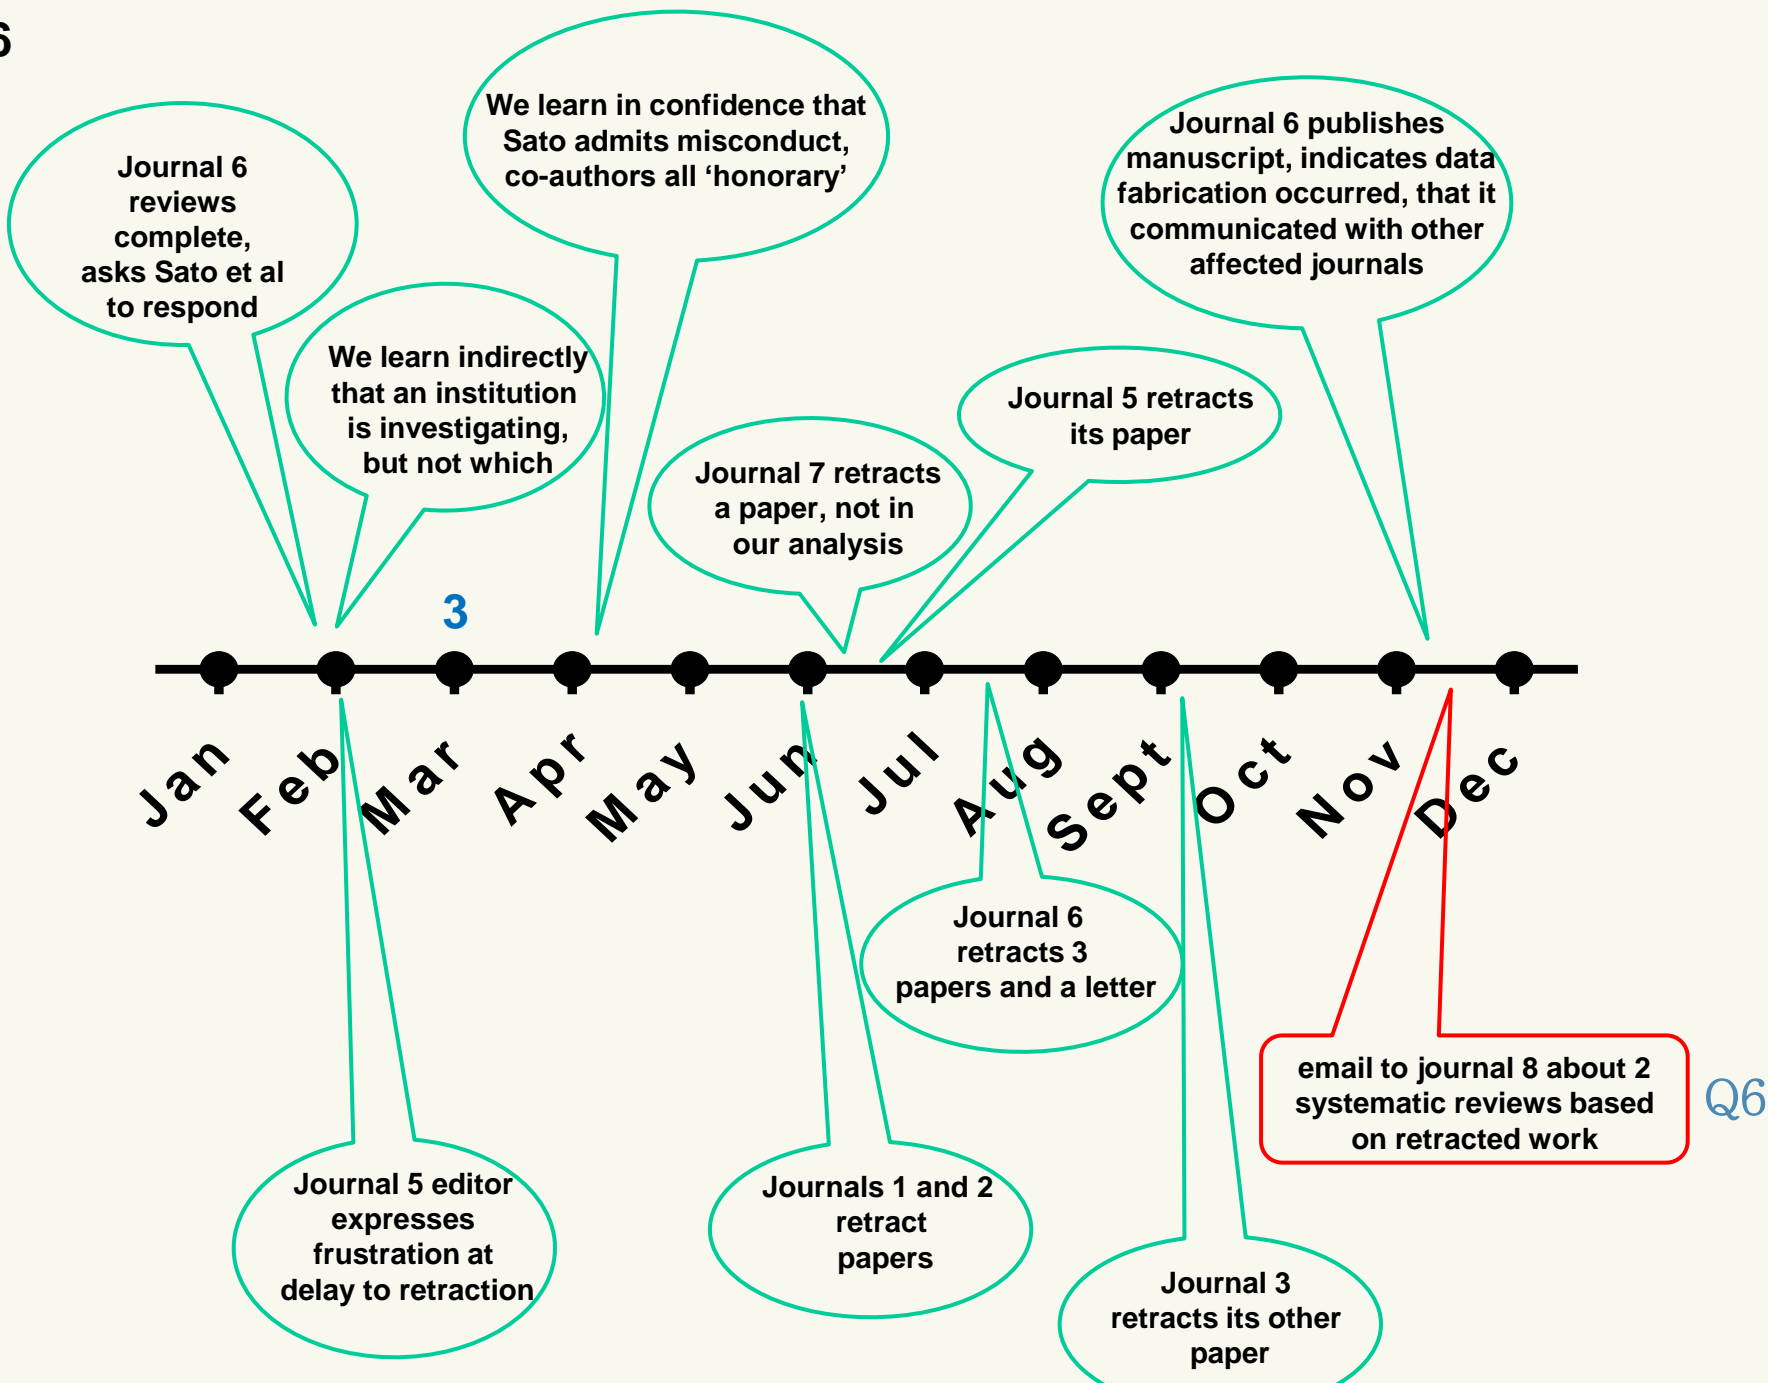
6

Journal 6 reviews complete, asks Sato et al to respond

We learn indirectly that an institution is investigating, but not which

We learn in confidence that Sato admits misconduct, co-authors all 'honorary'

Journal 7 retracts a paper, not in our analysis

Journal 5 retracts its paper

Journal 6 publishes manuscript, indicates data fabrication occurred, that it communicated with other affected journals

3

Jan Feb Mar Apr May Jun Jul Aug Sept Oct Nov Dec

Journal 6 retracts 3 papers and a letter

email to journal 8 about 2 systematic reviews based on retracted work

Q6

Journal 5 editor expresses frustration at delay to retraction

Journals 1 and 2 retract papers

Journal 3 retracts its other paper